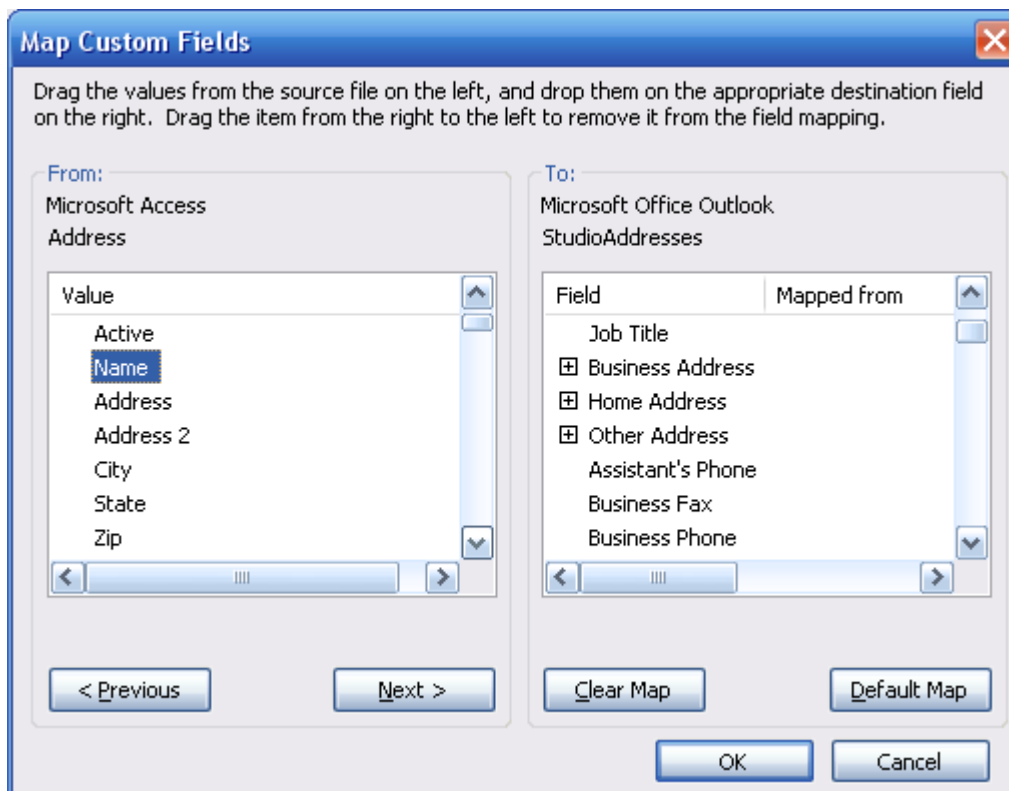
Map Custom Fields

Drag the values from the source file on the left, and drop them on the appropriate destination field on the right. Drag the item from the right to the left to remove it from the field mapping.

From:
Microsoft Access
Address

| Value |
|---|
| Active |
| Name |
| Address |
| Address 2 |
| City |
| State |
| Zip |

< Previous
Next >

To:
Microsoft Office Outlook
StudioAddresses

| Field | Mapped from |
|---|---|
| Job Title | |
| ⊞ Business Address | |
| ⊞ Home Address | |
| ⊞ Other Address | |
| Assistant's Phone | |
| Business Fax | |
| Business Phone | |

Clear Map
Default Map

OK
Cancel